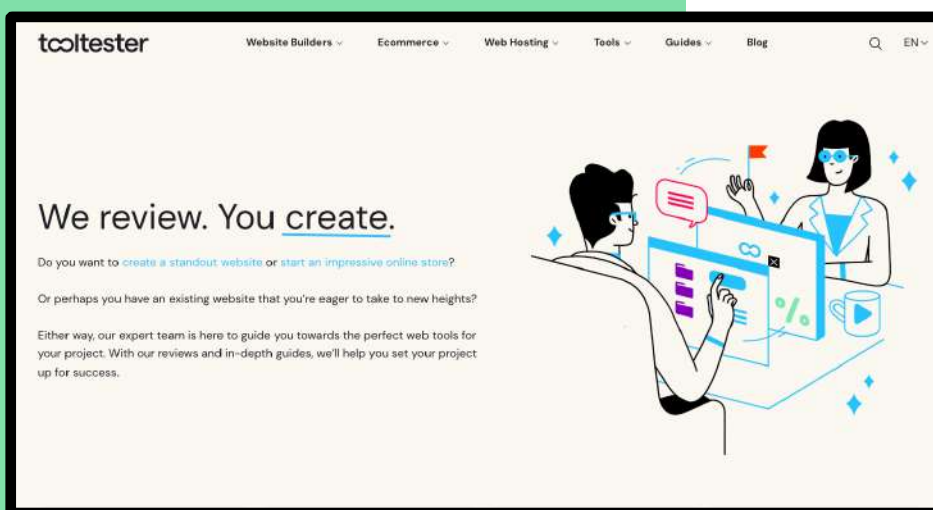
tooltester

Website Builders Ecommerce Web Hosting Tools Guides Blog EN

We review. You create.

Do you want to create a standout website or start an impressive online store?

Or perhaps you have an existing website that you're eager to take to new heights?

Either way, our expert team is here to guide you towards the perfect web tools for your project. With our reviews and in-depth guides, we'll help you set your project up for success.

%